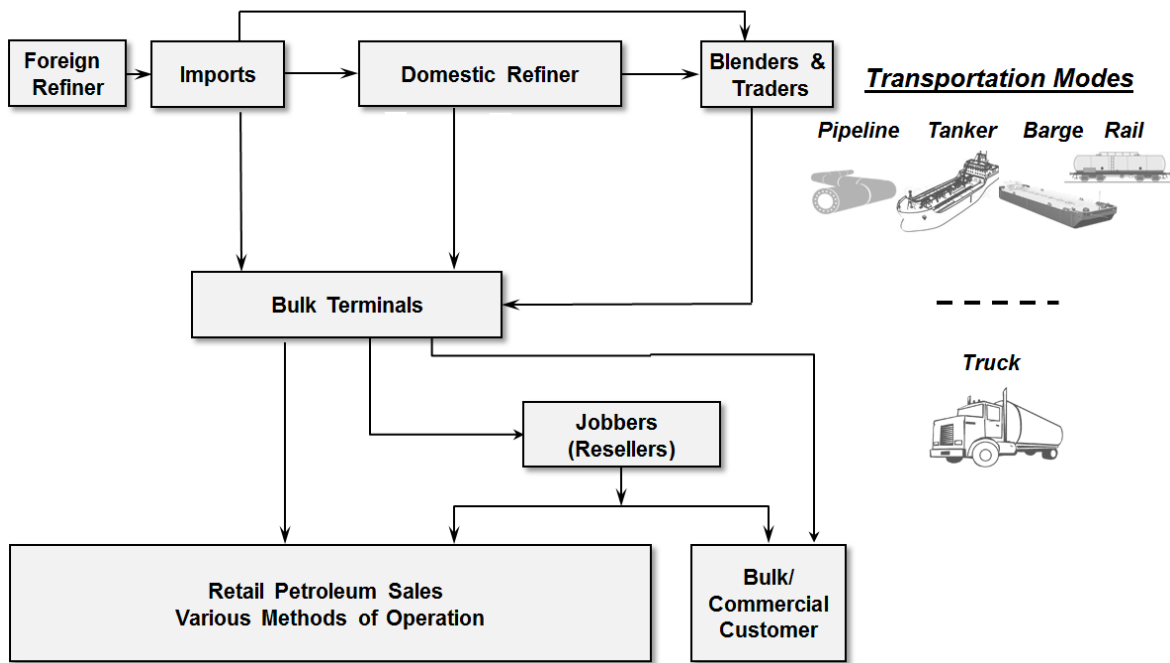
Foreign Refiner

Imports

Domestic Refiner

Blenders & Traders

Transportation Modes

Pipeline Tanker Barge Rail

Bulk Terminals

Truck

Jobbers (Resellers)

Retail Petroleum Sales Various Methods of Operation

Bulk/ Commercial Customer